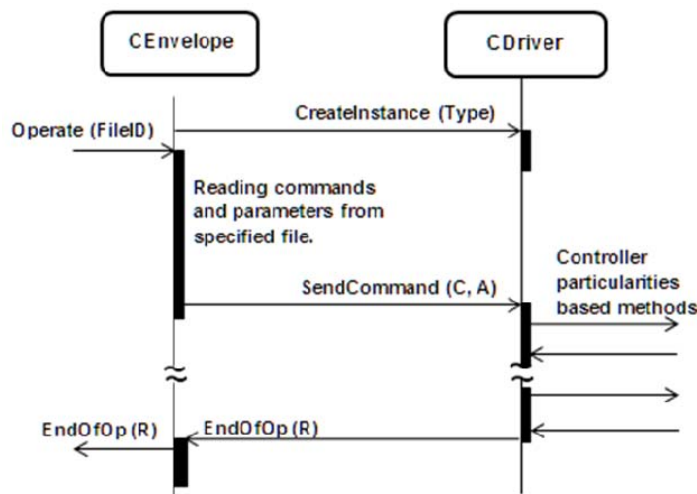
CEnvelope

CDriver

Operate (FileID)

CreateInstance (Type)

Reading commands and parameters from specified file.

SendCommand (C, A)

Controller particularities based methods

EndOfOp (R)

EndOfOp (R)